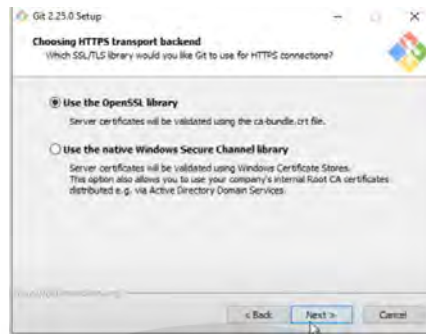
Git 2.25.0 Setup

Choosing HTTPS transport backend
Which SSL/TLS library would you like Git to use for HTTPS connections?

Use the OpenSSL library
Server certificates will be validated using the ca-bundle.crt file.

Use the native Windows Secure Channel library
Server certificates will be validated using Windows Certificate Stores. This option also allows you to use your company's internal Root CA certificates distributed e.g. via Active Directory Domain Services.

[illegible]

< Back Next > Cancel